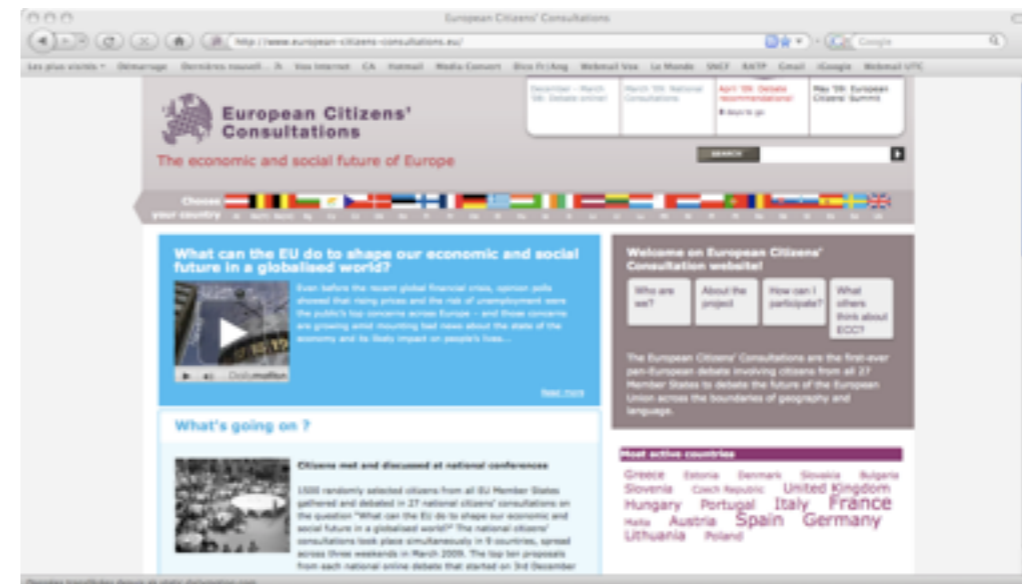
European Citizens' Consultations

http://www.european-citizens-consultations.eu/

Google

Les plus visités Démarrage Dernières nouvell... Vos Internet CA Hotmail Media-Convert Dico Fr/Ang Webmail Voo Le Monde SNCF RATP Gmail iGoogle Webmail UTC

European Citizens' Consultations

The economic and social future of Europe

December - March '09: Debate online!

March '09: National Consultations

April '09: Debate recommendations!

May '09: European Citizens' Summit

SEARCH

Choose your country

What can the EU do to shape our economic and social future in a globalised world?

Even before the recent global financial crisis, opinion polls showed that rising prices and the risk of unemployment were the public's top concerns across Europe – and those concerns are growing amid mounting bad news about the state of the economy and its likely impact on people's lives...

Dailymotion

Read more

What's going on ?

Citizens met and discussed at national conferences

1500 randomly selected citizens from all EU Member States gathered and debated in 27 national citizens' consultations on the question "What can the EU do to shape our economic and social future in a globalised world?" The national citizens' consultations took place simultaneously in 9 countries, spread across three weekends in March 2009. The top ten proposals from each national online debate that started on 3rd December

Welcome on European Citizens' Consultation website!

Who are we?

About the project

How can I participate?

What others think about ECC?

The European Citizens' Consultations are the first-ever pan-European debate involving citizens from all 27 Member States to debate the future of the European Union across the boundaries of geography and language.

Most active countries

Greece Estonia Denmark Slovakia Bulgaria Slovenia Czech Republic United Kingdom Hungary Portugal Italy France Malta Austria Spain Germany Lithuania Poland

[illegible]